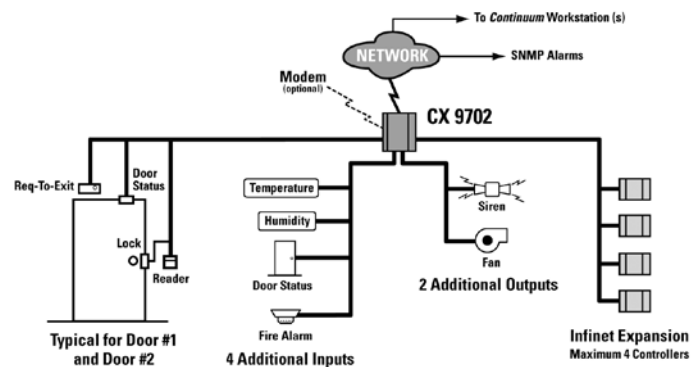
To Continuum Workstation (s)

NETWORK

SNMP Alarms

Modem
(optional)

CX 9702

Req-To-Exit

Door Status

Lock

Reader

Typical for Door #1 and Door #2

Temperature

Humidity

Door Status

Fire Alarm

4 Additional Inputs

Siren

Fan

2 Additional Outputs

Infinet Expansion
Maximum 4 Controllers